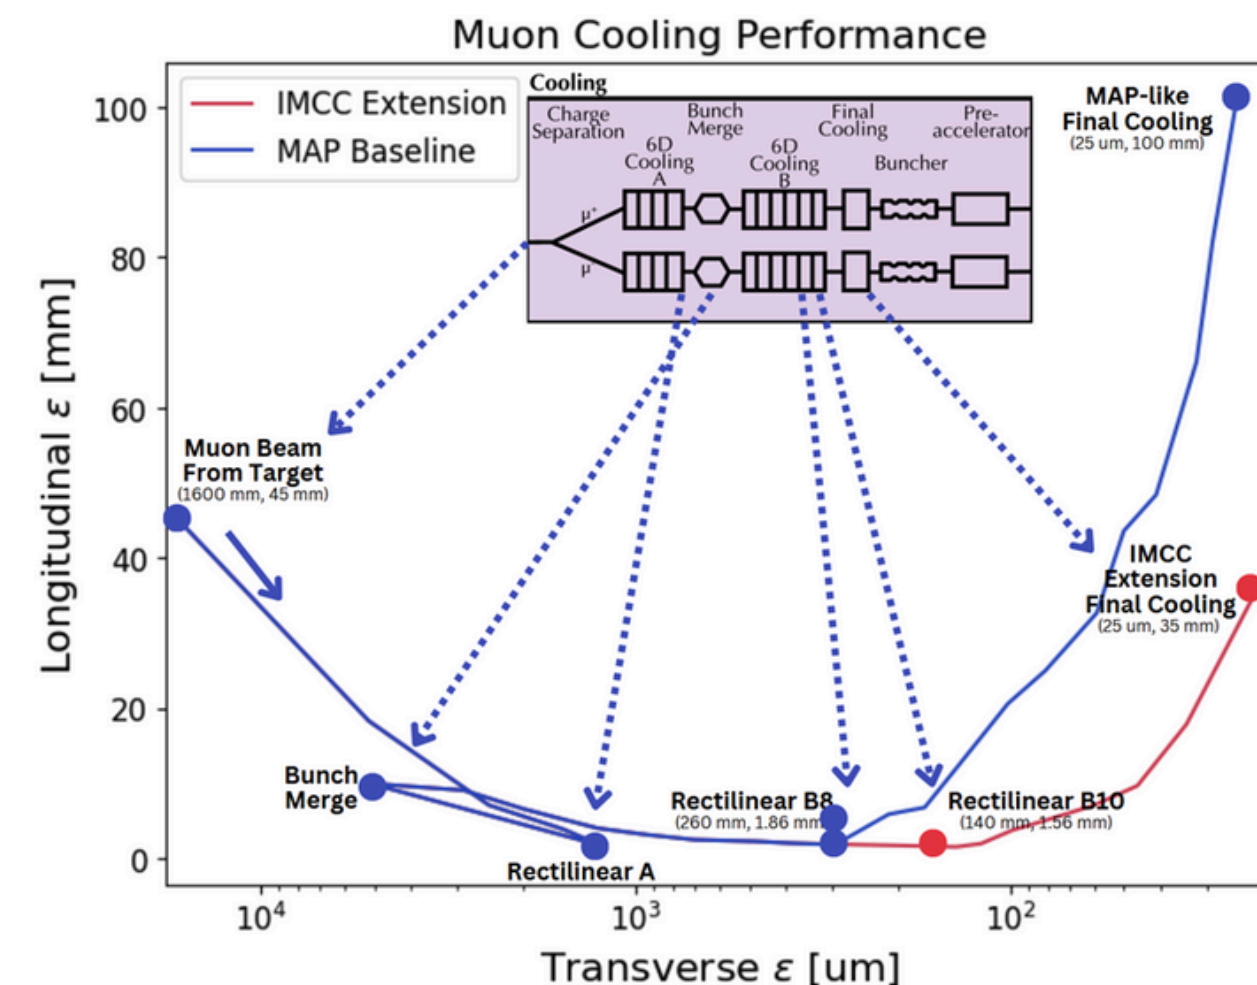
Muon Cooling Performance

IMCC Extension
MAP Baseline

Cooling
Charge Separation
6D Cooling A
Bunch Merge
6D Cooling B
Final Cooling
Buncher
Pre-accelerator
$\mu^+$
$\mu^-$

MAP-like Final Cooling
(25 um, 100 mm)

Muon Beam From Target
(1600 mm, 45 mm)

IMCC Extension Final Cooling
(25 um, 35 mm)

Bunch Merge

Rectilinear B8
(260 mm, 1.86 mm)

Rectilinear B10
(140 mm, 1.56 mm)

Rectilinear A

Longitudinal $\varepsilon$ [mm]
100
80
60
40
20
0

$10^4$
$10^3$
$10^2$
Transverse $\varepsilon$ [um]